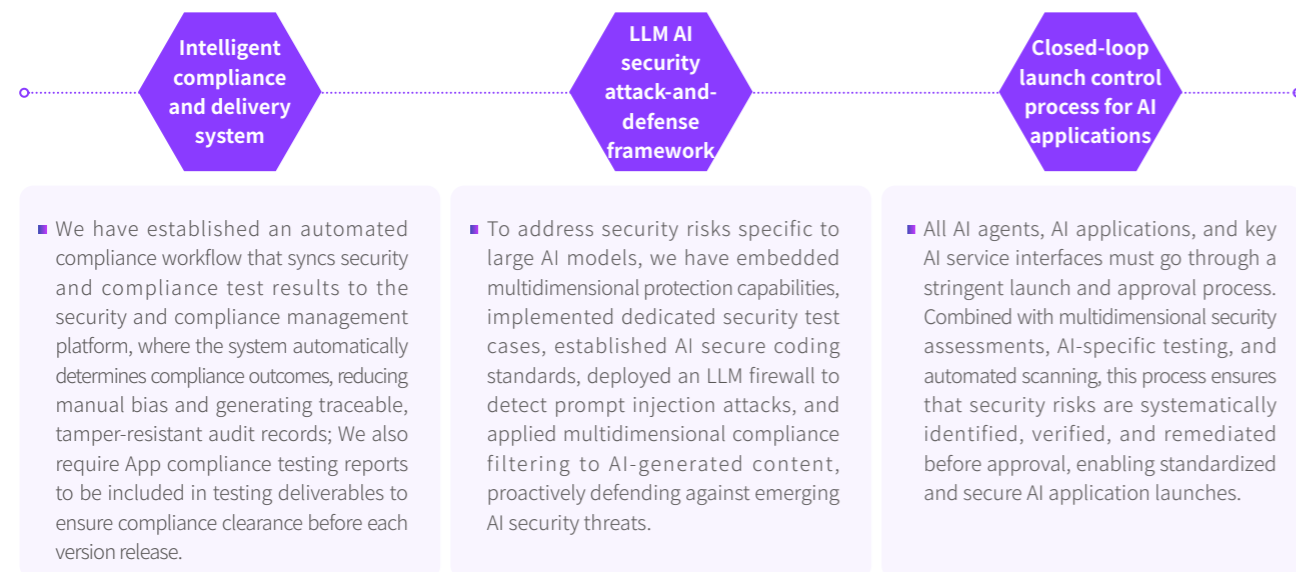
Intelligent compliance and delivery system

LLM AI security attack-and-defense framework

Closed-loop launch control process for AI applications

We have established an automated compliance workflow that syncs security and compliance test results to the security and compliance management platform, where the system automatically determines compliance outcomes, reducing manual bias and generating traceable, tamper-resistant audit records; We also require App compliance testing reports to be included in testing deliverables to ensure compliance clearance before each version release.

To address security risks specific to large AI models, we have embedded multidimensional protection capabilities, implemented dedicated security test cases, established AI secure coding standards, deployed an LLM firewall to detect prompt injection attacks, and applied multidimensional compliance filtering to AI-generated content, proactively defending against emerging AI security threats.

All AI agents, AI applications, and key AI service interfaces must go through a stringent launch and approval process. Combined with multidimensional security assessments, AI-specific testing, and automated scanning, this process ensures that security risks are systematically identified, verified, and remediated before approval, enabling standardized and secure AI application launches.